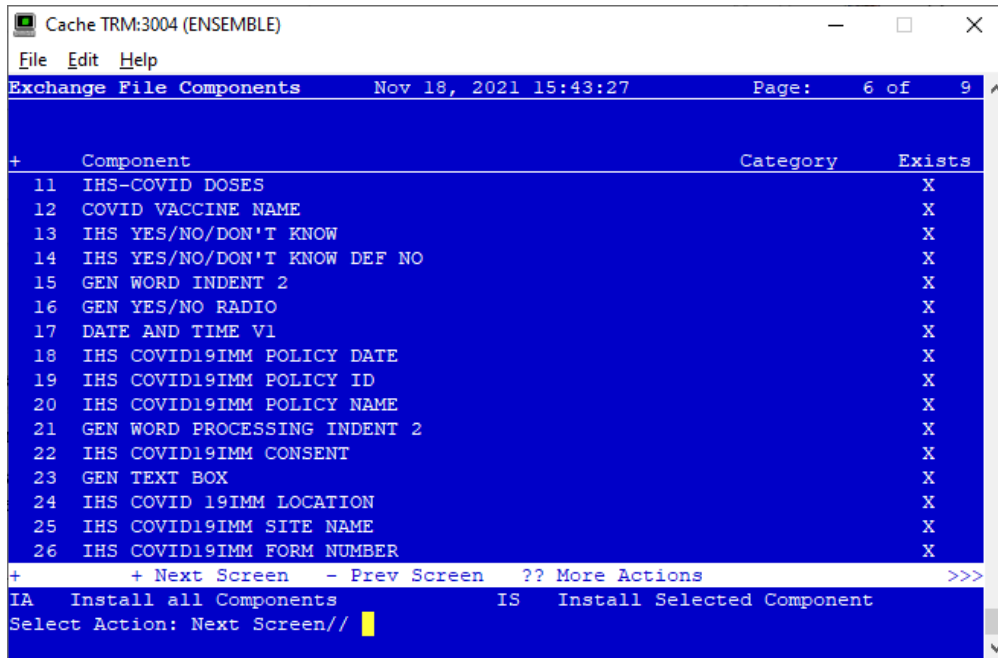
Cache TRM:3004 (ENSEMBLE)

File Edit Help

Exchange File Components Nov 18, 2021 15:43:27 Page: 6 of 9

| + | Component | Category | Exists |
|---|---|---|---|
| 11 | IHS-COVID DOSES | | X |
| 12 | COVID VACCINE NAME | | X |
| 13 | IHS YES/NO/DON'T KNOW | | X |
| 14 | IHS YES/NO/DON'T KNOW DEF NO | | X |
| 15 | GEN WORD INDENT 2 | | X |
| 16 | GEN YES/NO RADIO | | X |
| 17 | DATE AND TIME V1 | | X |
| 18 | IHS COVID19IMM POLICY DATE | | X |
| 19 | IHS COVID19IMM POLICY ID | | X |
| 20 | IHS COVID19IMM POLICY NAME | | X |
| 21 | GEN WORD PROCESSING INDENT 2 | | X |
| 22 | IHS COVID19IMM CONSENT | | X |
| 23 | GEN TEXT BOX | | X |
| 24 | IHS COVID 19IMM LOCATION | | X |
| 25 | IHS COVID19IMM SITE NAME | | X |
| 26 | IHS COVID19IMM FORM NUMBER | | X |

+ + Next Screen - Prev Screen ?? More Actions >>>

IA Install all Components IS Install Selected Component

Select Action: Next Screen//